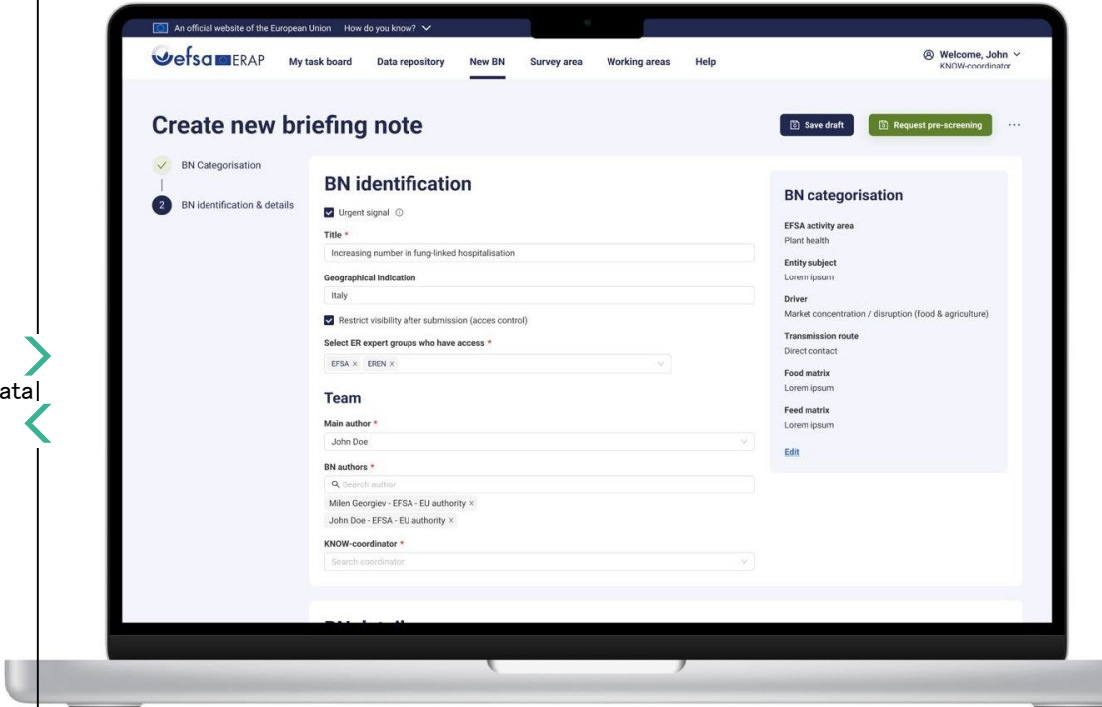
An official website of the European Union How do you know?

efsa ERAP My task board Data repository New BN Survey area Working areas Help

Welcome, John
KNOW-coordinator

Create new briefing note

Save draft Request pre-screening ···

BN Categorisation

2 BN identification & details

BN identification

Urgent signal

Title *
Increasing number in fung-linked hospitalisation

Geographical indication
Italy

Restrict visibility after submission (acces control)

Select ER expert groups who have access *
EFSA × EREN ×

Team

Main author *
John Doe

BN authors *
Search author
Milen Georgiev - EFSA - EU authority ×
John Doe - EFSA - EU authority ×

KNOW-coordinator *
Search coordinator

BN categorisation

EFSA activity area
Plant health

Entity subject
Lorem ipsum

Driver
Market concentration / disruption (food & agriculture)

Transmission route
Direct contact

Food matrix
Lorem ipsum

Feed matrix
Lorem ipsum

Edit

ata